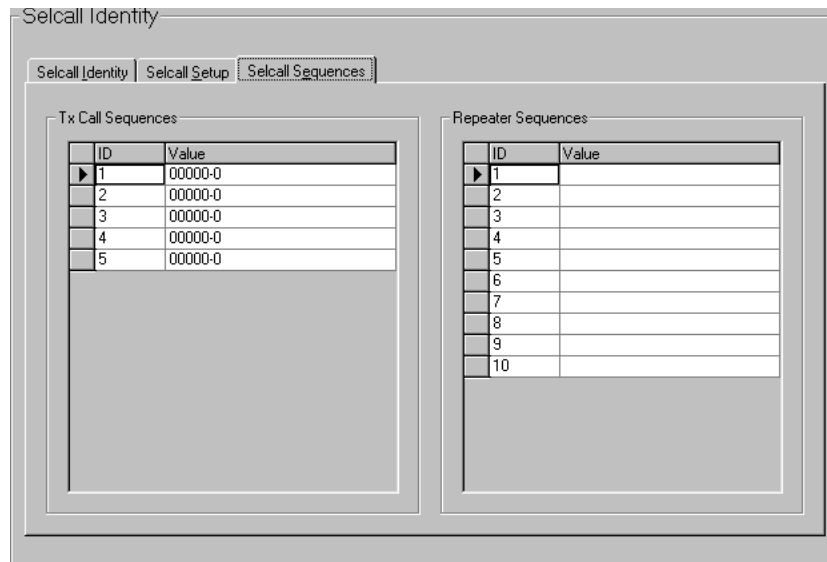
Selcall Identity

Selcall Identity | Selcall Setup | Selcall Sequences

Tx Call Sequences

| ID | Value |
|---|---|
| 1 | 00000-0 |
| 2 | 00000-0 |
| 3 | 00000-0 |
| 4 | 00000-0 |
| 5 | 00000-0 |

Repeater Sequences

| ID | Value |
|---|---|
| 1 | |
| 2 | |
| 3 | |
| 4 | |
| 5 | |
| 6 | |
| 7 | |
| 8 | |
| 9 | |
| 10 | |